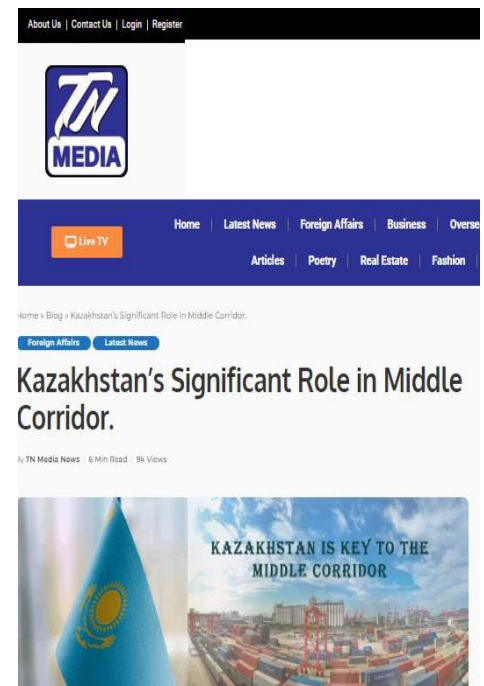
About Us | Contact Us | Login | Register

TN MEDIA

Live TV

Home | Latest News | Foreign Affairs | Business | Overse

Articles | Poetry | Real Estate | Fashion

ome » Blog » Kazakhstan's Significant Role in Middle Corridor.

Foreign Affairs

Latest News

Kazakhstan's Significant Role in Middle Corridor.

y TN Media News | 6 Min Read | 9k Views

KAZAKHSTAN IS KEY TO THE MIDDLE CORRIDOR